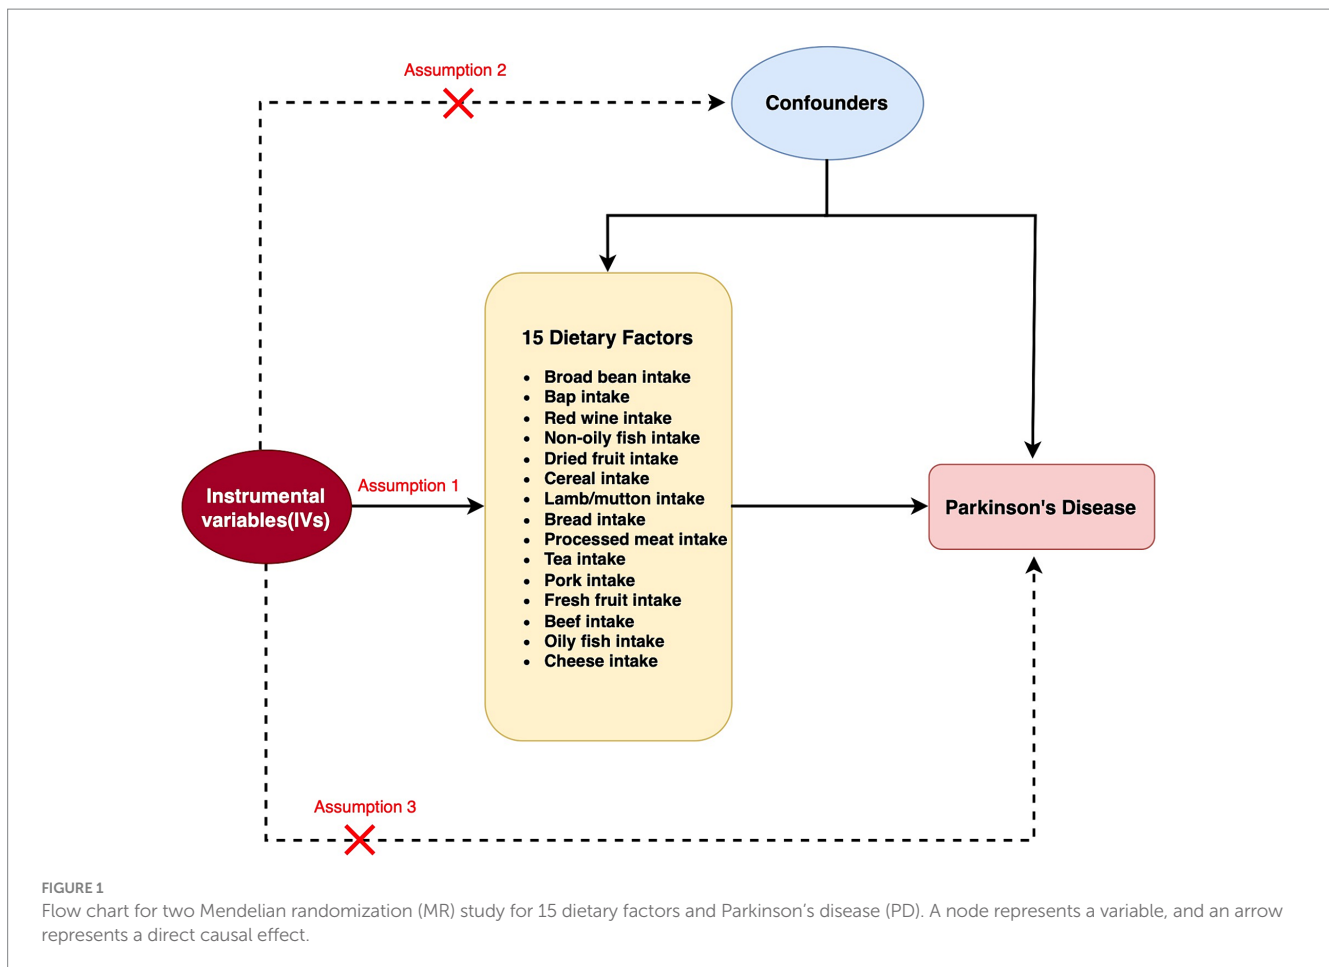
Assumption 2

Confounders

15 Dietary Factors

- Broad bean intake
- Bap intake
- Red wine intake
- Non-oily fish intake
- Dried fruit intake
- Cereal intake
- Lamb/mutton intake
- Bread intake
- Processed meat intake
- Tea intake
- Pork intake
- Fresh fruit intake
- Beef intake
- Oily fish intake
- Cheese intake

Instrumental variables(IVs)

Assumption 1

Parkinson's Disease

Assumption 3

FIGURE 1
Flow chart for two Mendelian randomization (MR) study for 15 dietary factors and Parkinson's disease (PD). A node represents a variable, and an arrow represents a direct causal effect.